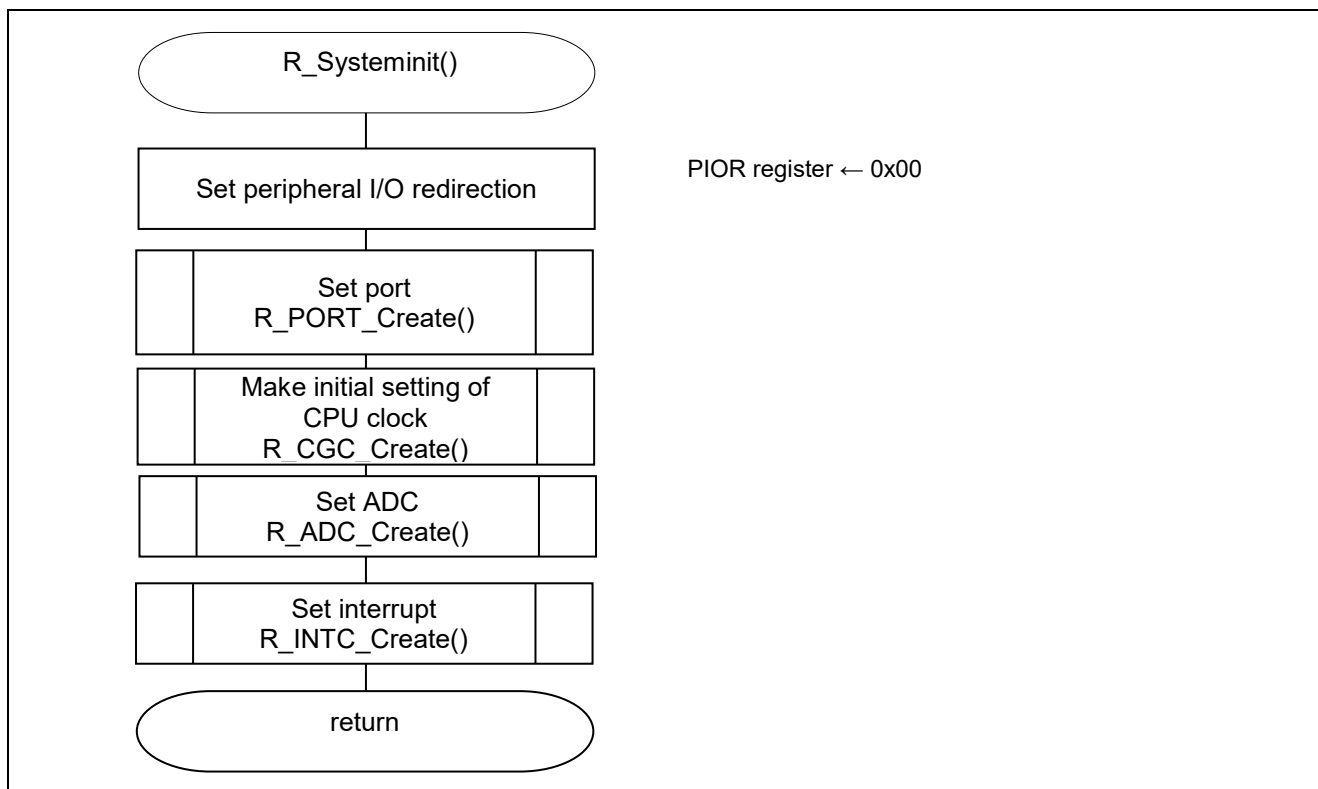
R_Systeminit()

Set peripheral I/O redirection

PIOR register ← 0x00

Set port
R_PORT_Create()

Make initial setting of CPU clock
R_CGC_Create()

Set ADC
R_ADC_Create()

Set interrupt
R_INTC_Create()

return